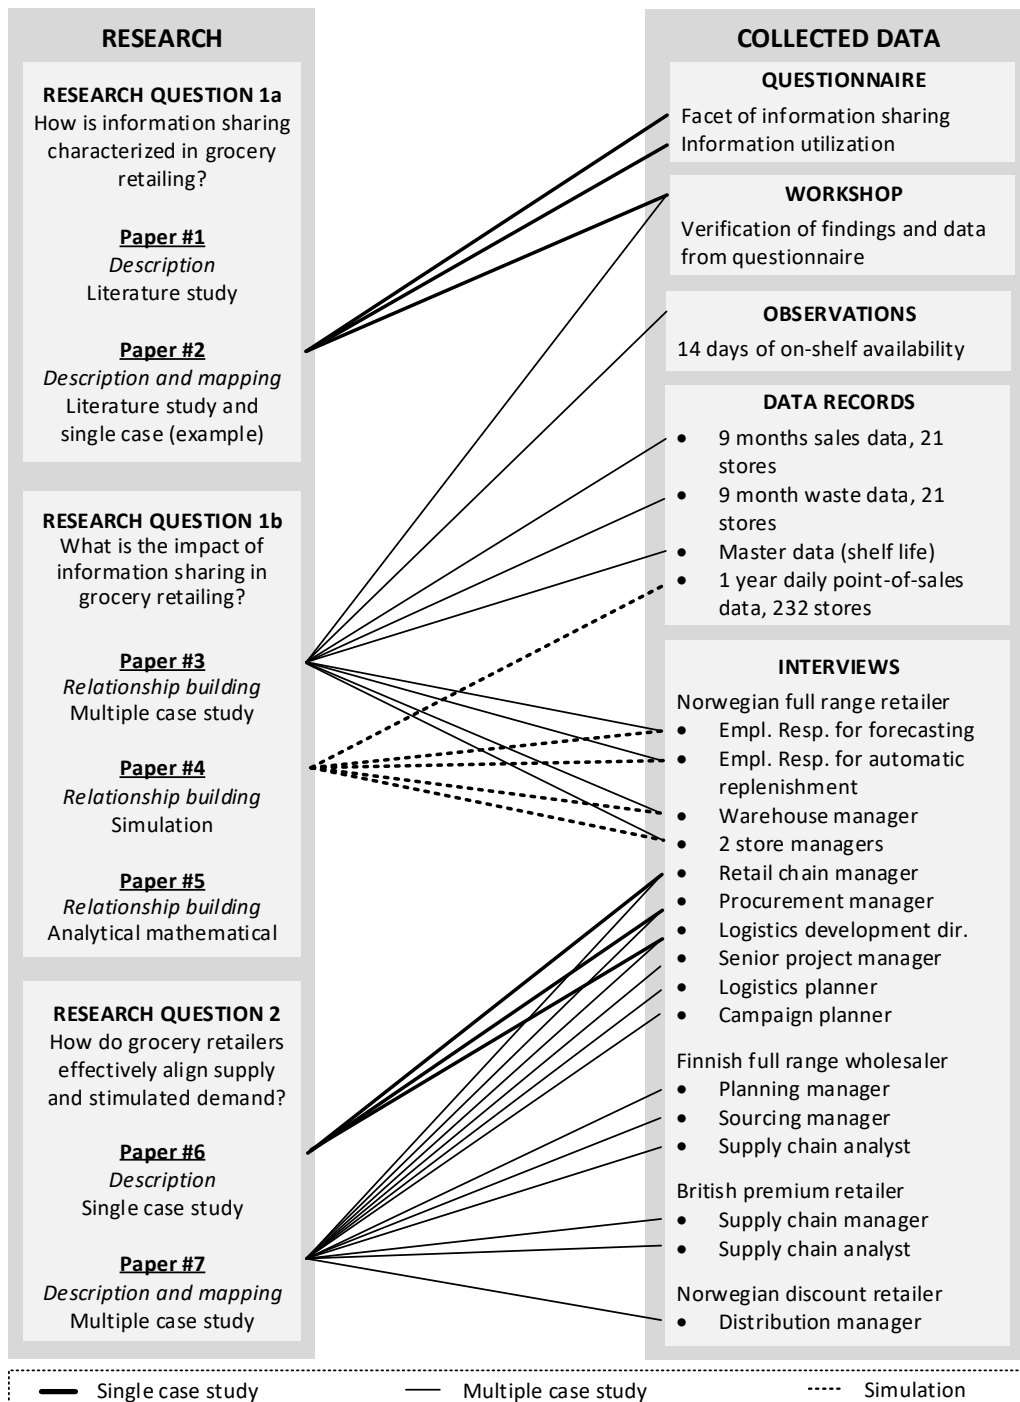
RESEARCH

RESEARCH QUESTION 1a
How is information sharing characterized in grocery retailing?

Paper #1
*Description*
Literature study

Paper #2
*Description and mapping*
Literature study and single case (example)

RESEARCH QUESTION 1b
What is the impact of information sharing in grocery retailing?

Paper #3
*Relationship building*
Multiple case study

Paper #4
*Relationship building*
Simulation

Paper #5
*Relationship building*
Analytical mathematical

RESEARCH QUESTION 2
How do grocery retailers effectively align supply and stimulated demand?

Paper #6
*Description*
Single case study

Paper #7
*Description and mapping*
Multiple case study

COLLECTED DATA

QUESTIONNAIRE
Facet of information sharing
Information utilization

WORKSHOP
Verification of findings and data from questionnaire

OBSERVATIONS
14 days of on-shelf availability

DATA RECORDS
• 9 months sales data, 21 stores
• 9 month waste data, 21 stores
• Master data (shelf life)
• 1 year daily point-of-sales data, 232 stores

INTERVIEWS
Norwegian full range retailer
• Empl. Resp. for forecasting
• Empl. Resp. for automatic replenishment
• Warehouse manager
• 2 store managers
• Retail chain manager
• Procurement manager
• Logistics development dir.
• Senior project manager
• Logistics planner
• Campaign planner

Finnish full range wholesaler
• Planning manager
• Sourcing manager
• Supply chain analyst

British premium retailer
• Supply chain manager
• Supply chain analyst

Norwegian discount retailer
• Distribution manager

Single case study
Multiple case study
Simulation